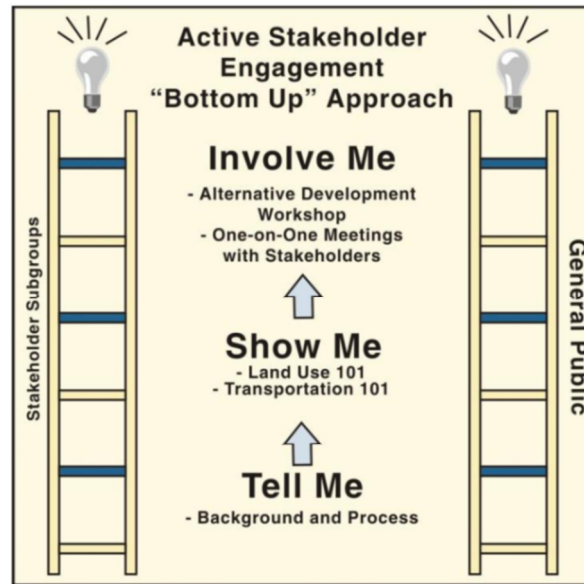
Active Stakeholder Engagement "Bottom Up" Approach

Stakeholder Subgroups

General Public

Involve Me

- Alternative Development Workshop
- One-on-One Meetings with Stakeholders

Show Me

- Land Use 101
- Transportation 101

Tell Me

- Background and Process